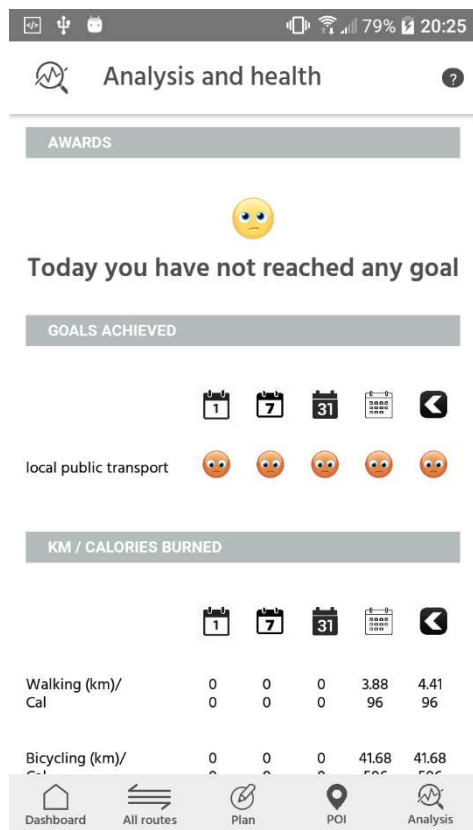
79% 20:25

Analysis and health

?

AWARDS

Today you have not reached any goal

GOALS ACHIEVED

1 7 31

local public transport

KM / CALORIES BURNED

1 7 31

| | | | | | |
|---|---|---|---|---|---|
| Walking (km)/ Cal | 0 0 | 0 0 | 0 0 | 3.88 96 | 4.41 96 |
| Bicycling (km)/ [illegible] | 0 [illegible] | 0 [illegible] | 0 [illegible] | 41.68 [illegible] | 41.68 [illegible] |

Dashboard All routes Plan POI Analysis